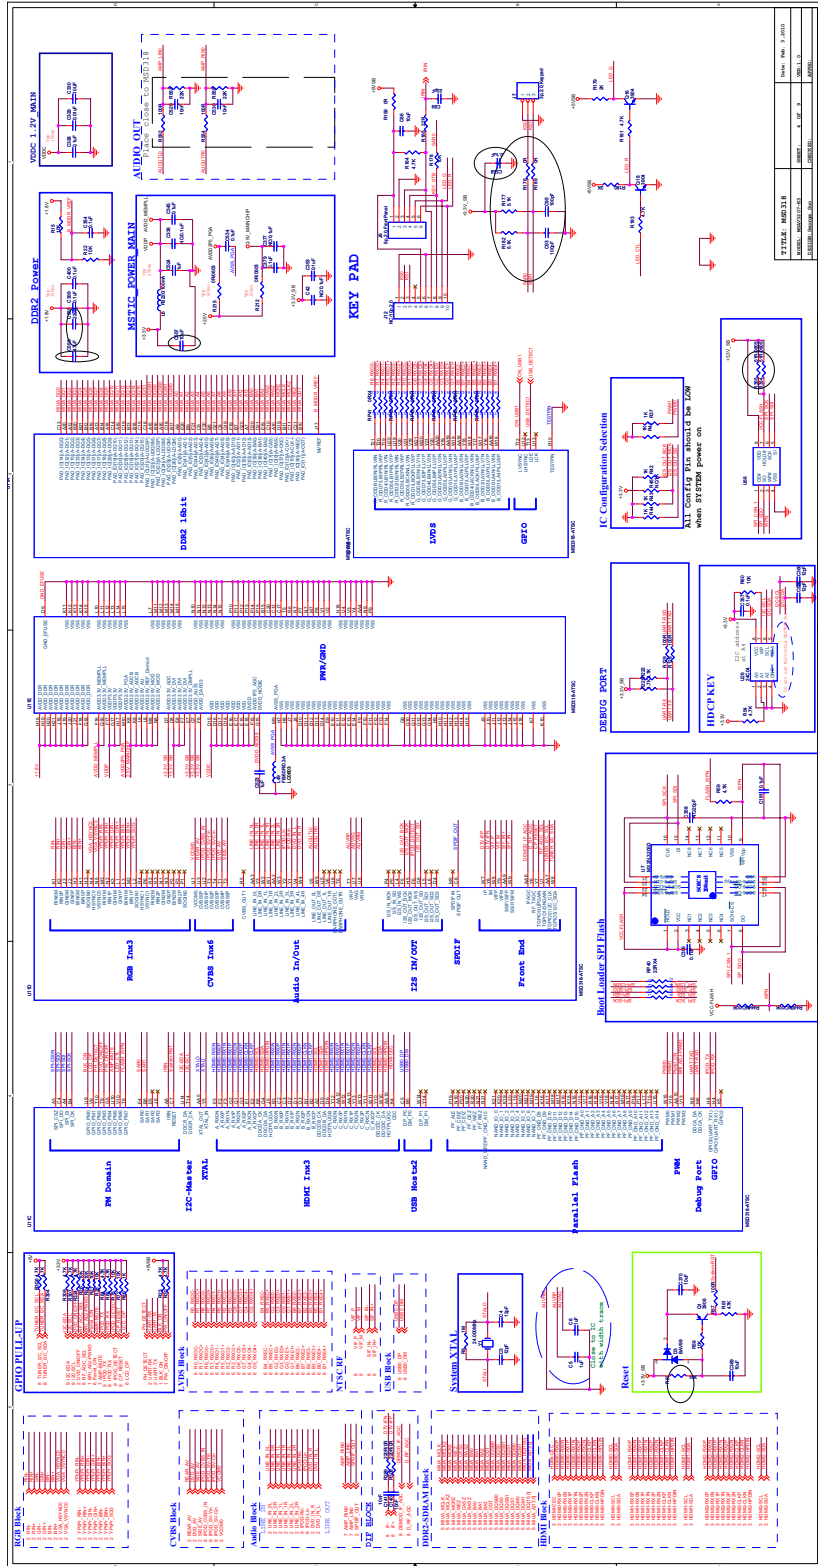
VDDC 1.2V MAIN

AUDIO OUT
Place close to MSD318

DDR2 Power

MST IC POWER MAIN

KEY PAD

DDR2 16bit

LVDS

GPIO

IC Configuration Selection

All Config Pin should be LOW when SYSTEM power on

PWR/GND

DEBUG PORT

HDCP KEY

RGB Inx3

CVBS Inx6

Audio In/Out

I2S IN/OUT

SPDIF

Front End

Boot Loader SPI Flash

PM Domain

I2C-Master

XTAL

HDMI Inx3

USB Hostx2

Parallel Flash

PWM

Debug Port

GPIO

GPIO PULL-UP

LVDS Block

NTSCRF

USB Block

System XTAL

Reset

RGB Block

CVBS Block

Audio Block

DIF BLOCK

DDR2-SDRAM Block

HDMI Block

TITLE: MSD318

Date: Feb. 3 2010